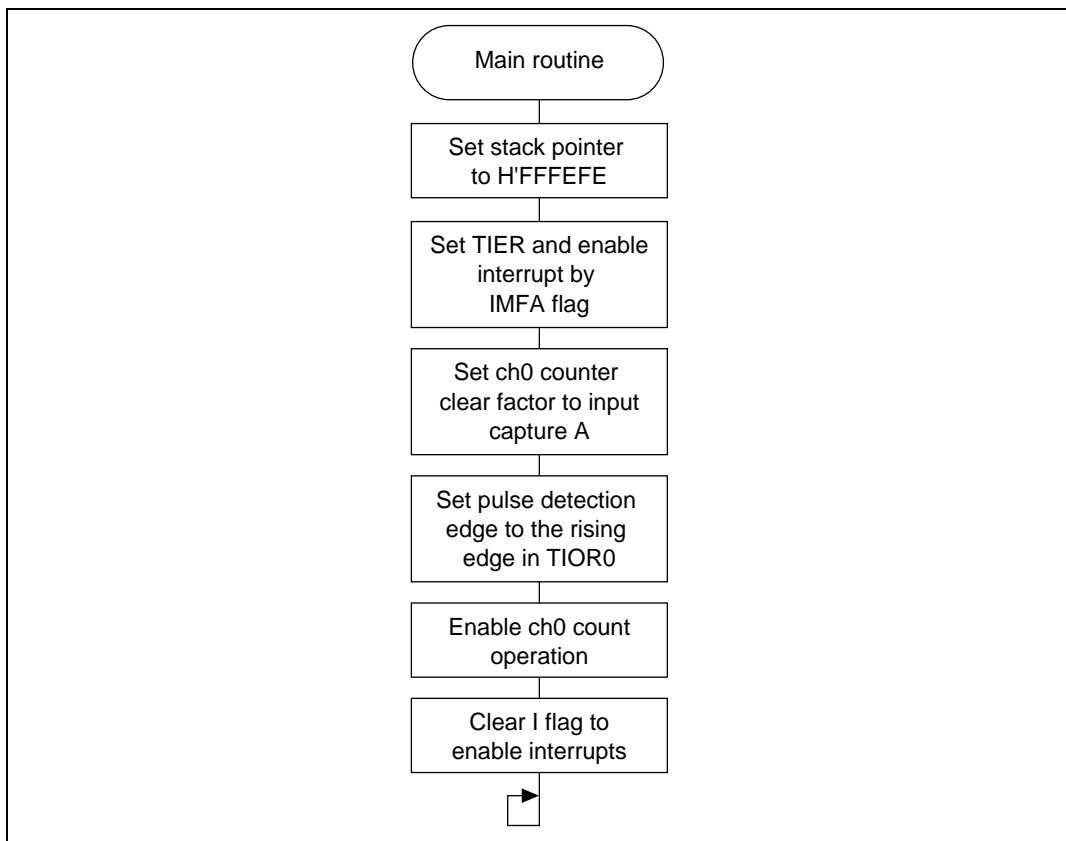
Main routine

Set stack pointer to H'FFFEFE

Set TIER and enable interrupt by IMFA flag

Set ch0 counter clear factor to input capture A

Set pulse detection edge to the rising edge in TIOR0

Enable ch0 count operation

Clear I flag to enable interrupts